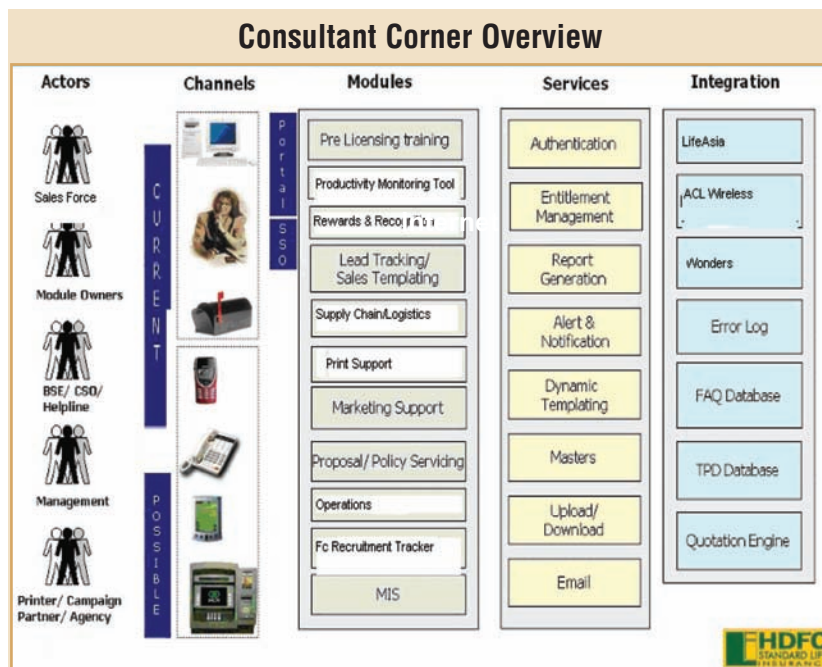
Consultant Corner Overview

Actors

Sales Force

Module Owners

BSE/ CSO/ Helpline

Management

Printer/ Campaign Partner/ Agency

Channels

CURRENT

POSSIBLE

Portal

SSO

Modules

Pre Licensing training

Productivity Monitoring Tool

Rewards & Recog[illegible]

Lead Tracking/ Sales Templating

Supply Chain/Logistics

Print Support

Marketing Support

Proposal/ Policy Servicing

Operations

Fc Recruitment Tracker

MIS

Services

Authentication

Entitlement Management

Report Generation

Alert & Notification

Dynamic Templating

Masters

Upload/ Download

Email

Integration

LifeAsia

ACL Wireless

Wonders

Error Log

FAQ Database

TPD Database

Quotation Engine

HDFC STANDARD LIFE INSURANCE